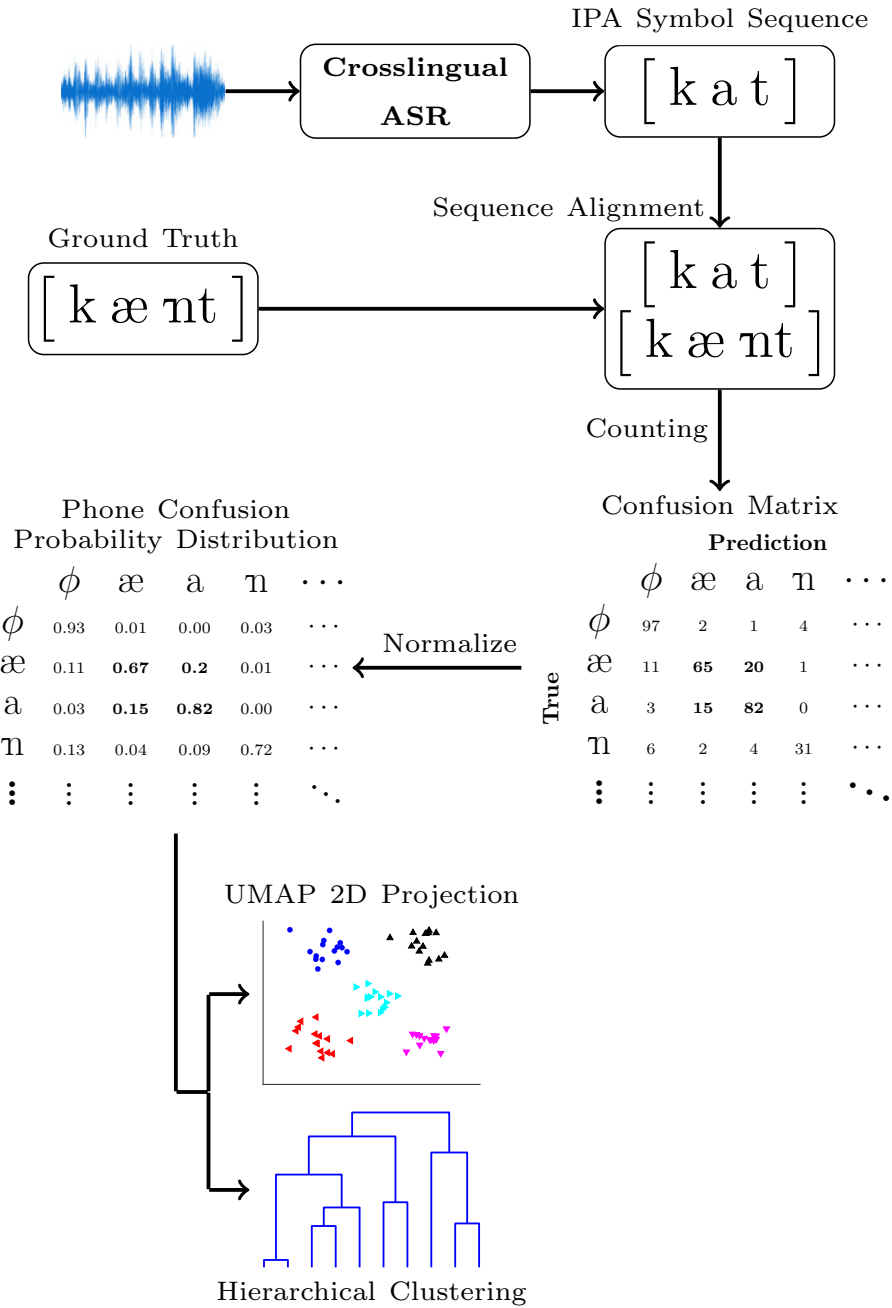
IPA Symbol Sequence

Crosslingual ASR

[ k a t ]

Sequence Alignment

Ground Truth

[ k æ ɱt ]

[ k a t ]
[ k æ ɱt ]

Counting

Phone Confusion Probability Distribution

| | $\phi$ | æ | a | ɱ | $\cdots$ |
|---|---|---|---|---|---|
| $\phi$ | 0.93 | 0.01 | 0.00 | 0.03 | $\cdots$ |
| æ | 0.11 | **0.67** | **0.2** | 0.01 | $\cdots$ |
| a | 0.03 | **0.15** | **0.82** | 0.00 | $\cdots$ |
| ɱ | 0.13 | 0.04 | 0.09 | 0.72 | $\cdots$ |
| $\vdots$ | $\vdots$ | $\vdots$ | $\vdots$ | $\vdots$ | $\ddots$ |

Normalize

Confusion Matrix

Prediction

True

| | $\phi$ | æ | a | ɱ | $\cdots$ |
|---|---|---|---|---|---|
| $\phi$ | 97 | 2 | 1 | 4 | $\cdots$ |
| æ | 11 | **65** | **20** | 1 | $\cdots$ |
| a | 3 | **15** | **82** | 0 | $\cdots$ |
| ɱ | 6 | 2 | 4 | 31 | $\cdots$ |
| $\vdots$ | $\vdots$ | $\vdots$ | $\vdots$ | $\vdots$ | $\ddots$ |

UMAP 2D Projection

Hierarchical Clustering